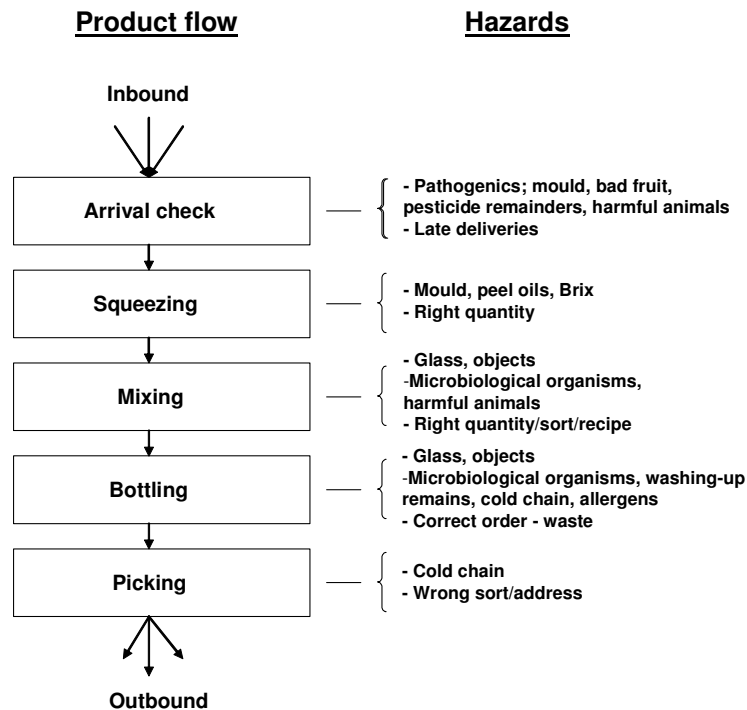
Product flow

Hazards

Inbound

Arrival check

- Pathogenics; mould, bad fruit, pesticide remainders, harmful animals
- Late deliveries

Squeezing

- Mould, peel oils, Brix
- Right quantity

Mixing

- Glass, objects
-Microbiological organisms, harmful animals
- Right quantity/sort/recipe

Bottling

- Glass, objects
-Microbiological organisms, washing-up remains, cold chain, allergens
- Correct order - waste

Picking

- Cold chain
- Wrong sort/address

Outbound